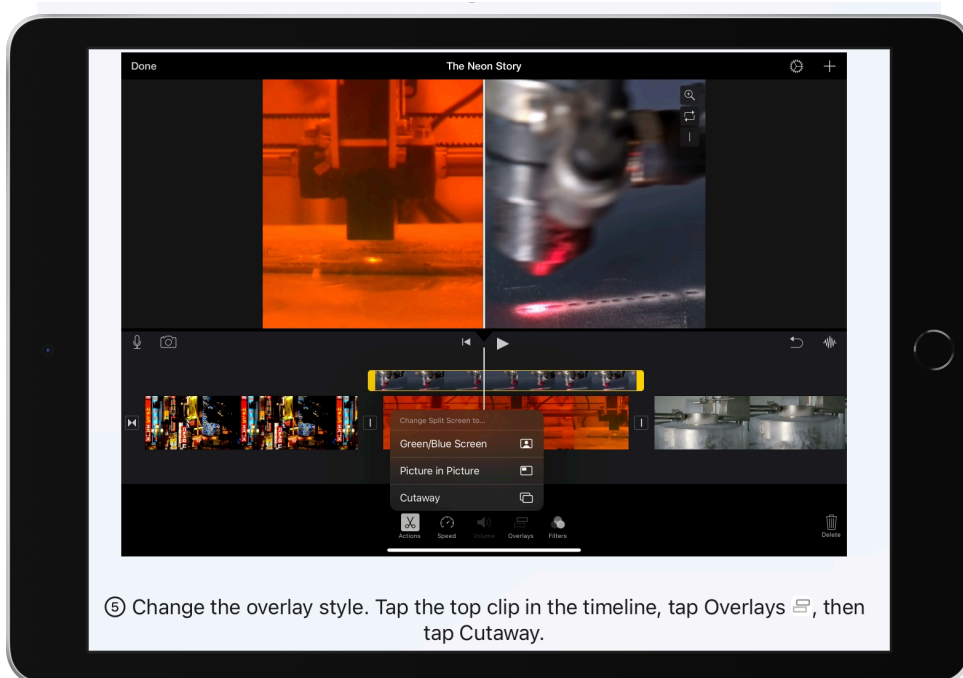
Done

The Neon Story

Change Split Screen to...

Green/Blue Screen

Picture in Picture

Cutaway

Actions Speed Volume Overlays Filters

Delete

⑤ Change the overlay style. Tap the top clip in the timeline, tap Overlays, then tap Cutaway.